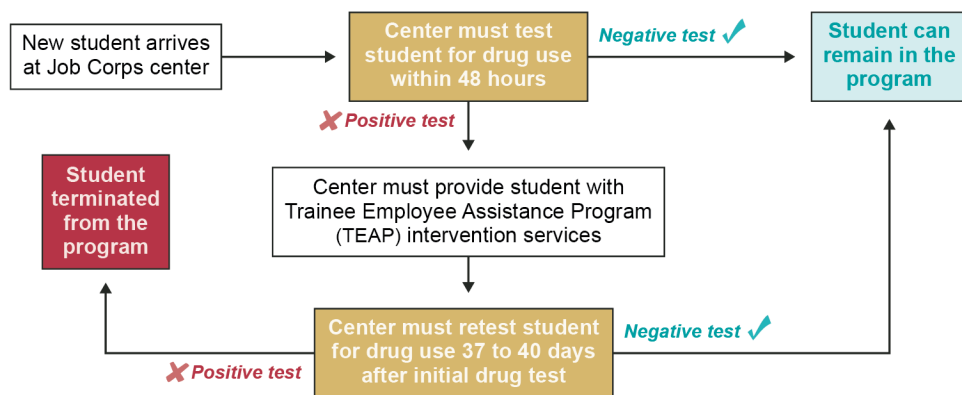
New student arrives at Job Corps center

Center must test student for drug use within 48 hours

Negative test ✓

Student can remain in the program

✗ Positive test

Student terminated from the program

Center must provide student with Trainee Employee Assistance Program (TEAP) intervention services

Center must retest student for drug use 37 to 40 days after initial drug test

Negative test ✓

✗ Positive test